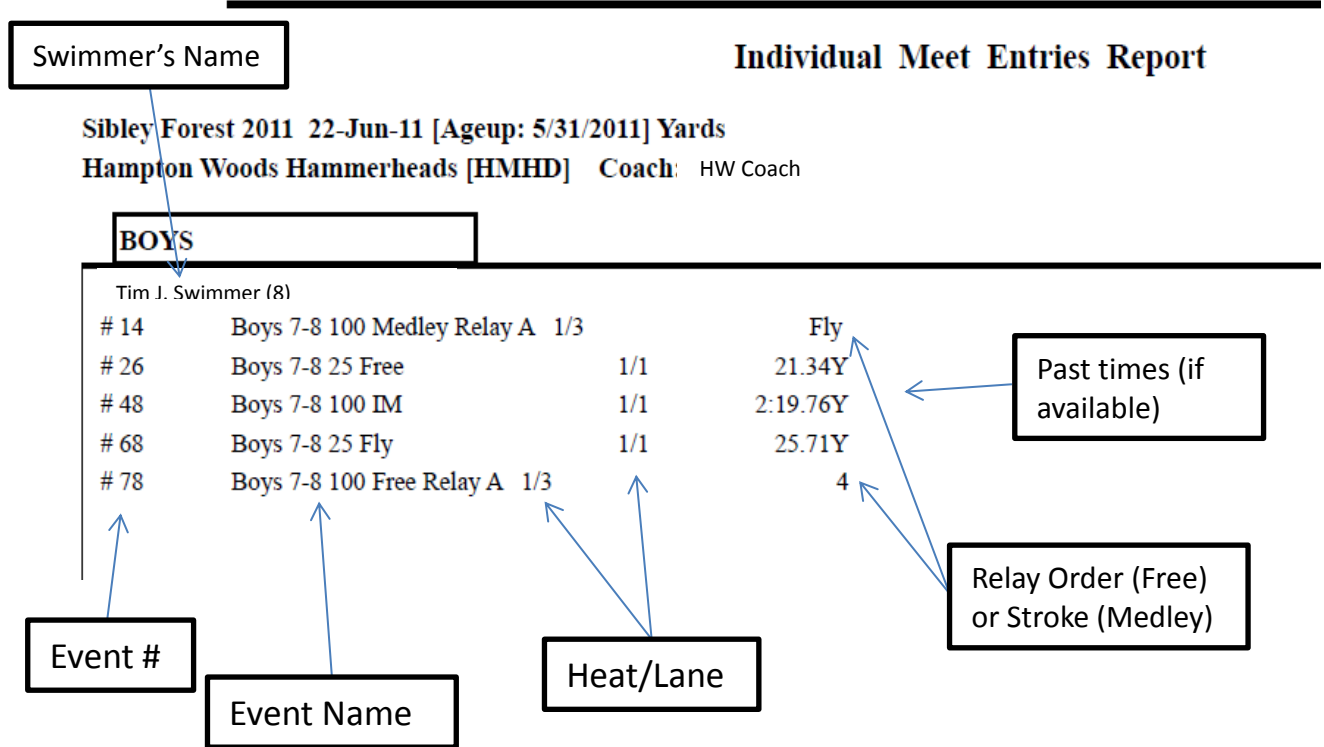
Swimmer's Name

Individual Meet Entries Report

Sibley Forest 2011 22-Jun-11 [Ageup: 5/31/2011] Yards
Hampton Woods Hammerheads [HMHD] Coach: HW Coach

BOYS

Tim J. Swimmer (8)

| # 14 | Boys 7-8 100 Medley Relay A 1/3 | | Fly |
|---|---|---|---|
| # 26 | Boys 7-8 25 Free | 1/1 | 21.34Y |
| # 48 | Boys 7-8 100 IM | 1/1 | 2:19.76Y |
| # 68 | Boys 7-8 25 Fly | 1/1 | 25.71Y |
| # 78 | Boys 7-8 100 Free Relay A 1/3 | | 4 |

Past times (if available)

Relay Order (Free) or Stroke (Medley)

Event #

Event Name

Heat/Lane